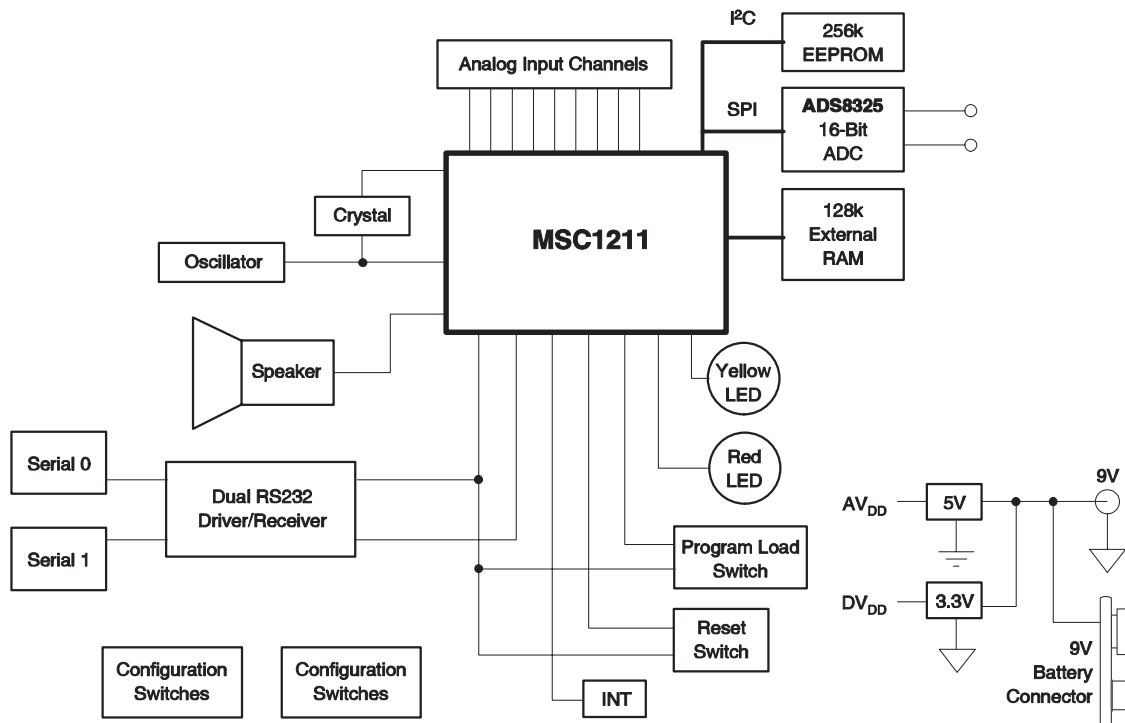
$I^2C$

256k EEPROM

Analog Input Channels

SPI

ADS8325 16-Bit ADC

Crystal

MSC1211

128k External RAM

Oscillator

Speaker

Yellow LED

Red LED

Serial 0

Dual RS232 Driver/Receiver

Serial 1

$AV_{DD}$

5V

9V

Program Load Switch

$DV_{DD}$

3.3V

Reset Switch

9V Battery Connector

Configuration Switches

Configuration Switches

INT